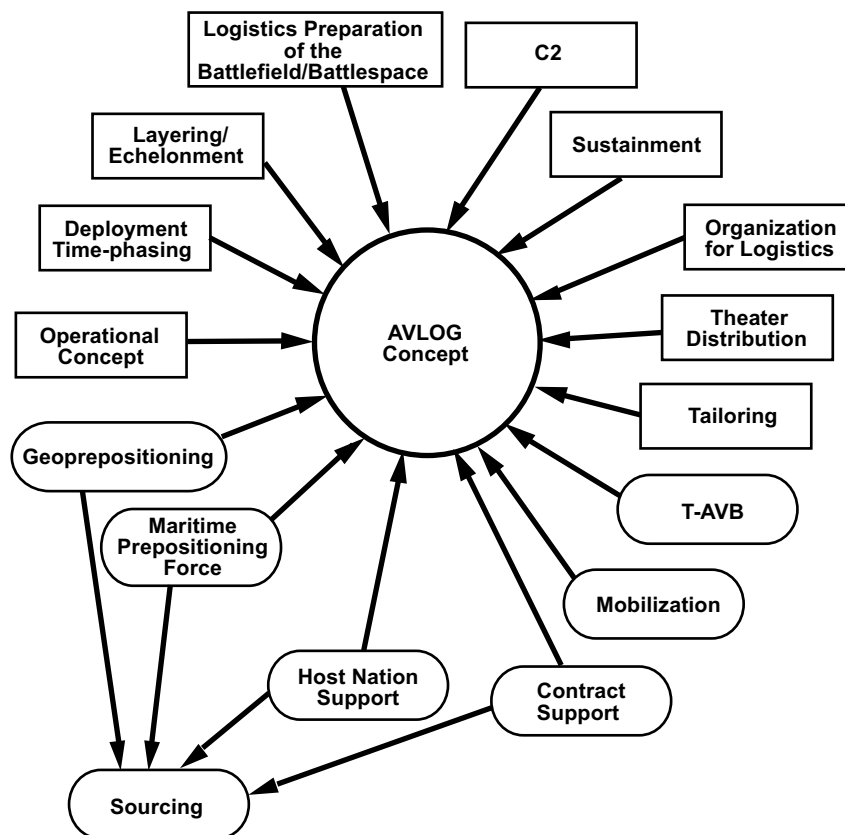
Logistics Preparation of the Battlefield/Battlespace

C2

Layering/ Echelonment

Sustainment

Deployment Time-phasing

Organization for Logistics

Operational Concept

AVLOG Concept

Theater Distribution

Tailoring

Geoprepositioning

Maritime Prepositioning Force

T-AVB

Mobilization

Host Nation Support

Contract Support

Sourcing